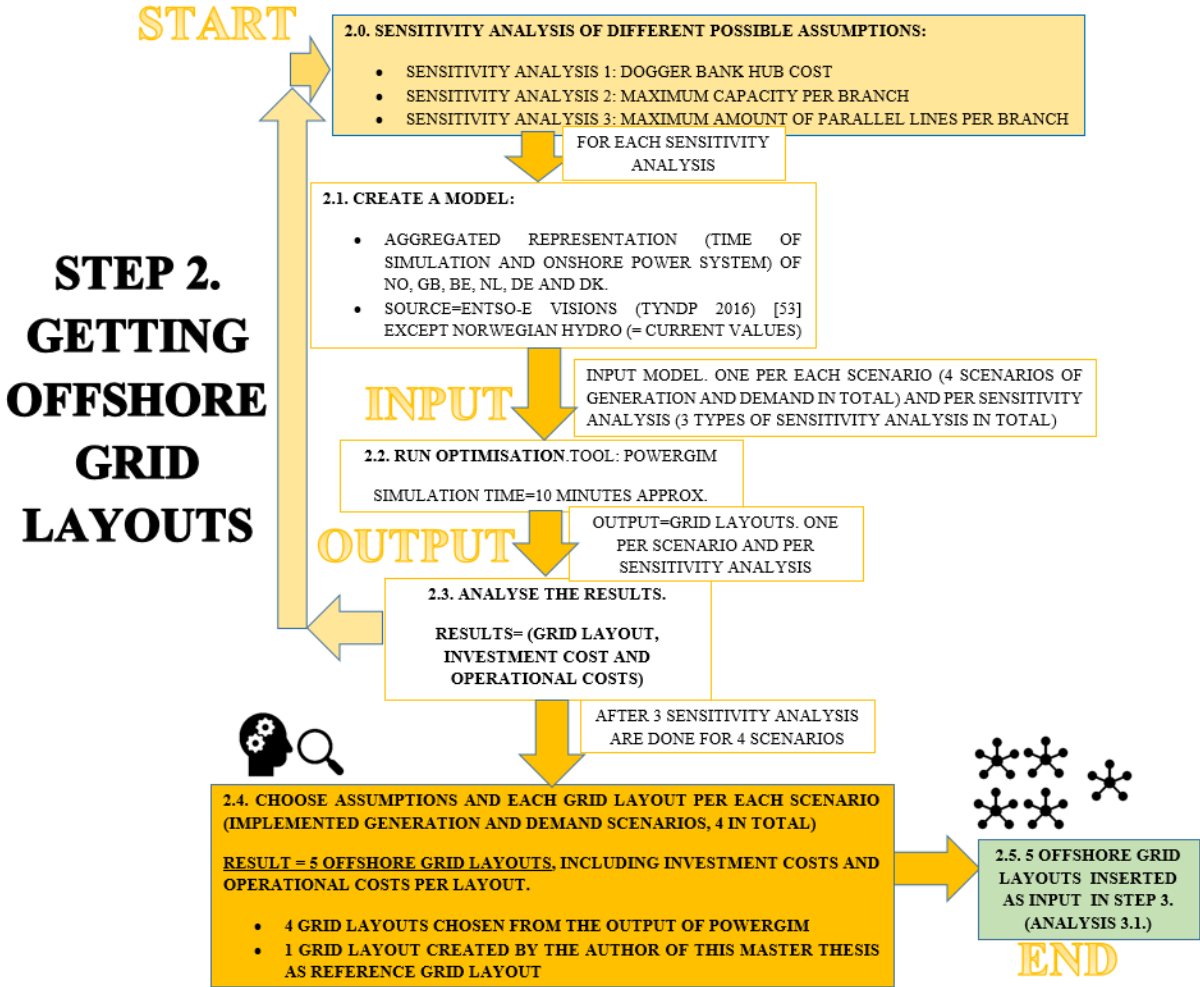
START

2.0. SENSITIVITY ANALYSIS OF DIFFERENT POSSIBLE ASSUMPTIONS:

- SENSITIVITY ANALYSIS 1: DOGGER BANK HUB COST
- SENSITIVITY ANALYSIS 2: MAXIMUM CAPACITY PER BRANCH
- SENSITIVITY ANALYSIS 3: MAXIMUM AMOUNT OF PARALLEL LINES PER BRANCH

FOR EACH SENSITIVITY ANALYSIS

STEP 2. GETTING OFFSHORE GRID LAYOUTS

2.1. CREATE A MODEL:

- AGGREGATED REPRESENTATION (TIME OF SIMULATION AND ONSHORE POWER SYSTEM) OF NO, GB, BE, NL, DE AND DK.
- SOURCE=ENTSO-E VISIONS (TYNDP 2016) [53] EXCEPT NORWEGIAN HYDRO (= CURRENT VALUES)

INPUT

INPUT MODEL. ONE PER EACH SCENARIO (4 SCENARIOS OF GENERATION AND DEMAND IN TOTAL) AND PER SENSITIVITY ANALYSIS (3 TYPES OF SENSITIVITY ANALYSIS IN TOTAL)

2.2. RUN OPTIMISATION.TOOL: POWERGIM

SIMULATION TIME=10 MINUTES APPROX.

OUTPUT

OUTPUT=GRID LAYOUTS. ONE PER SCENARIO AND PER SENSITIVITY ANALYSIS

2.3. ANALYSE THE RESULTS.

RESULTS= (GRID LAYOUT, INVESTMENT COST AND OPERATIONAL COSTS)

AFTER 3 SENSITIVITY ANALYSIS ARE DONE FOR 4 SCENARIOS

2.4. CHOOSE ASSUMPTIONS AND EACH GRID LAYOUT PER EACH SCENARIO (IMPLEMENTED GENERATION AND DEMAND SCENARIOS, 4 IN TOTAL)

RESULT = 5 OFFSHORE GRID LAYOUTS, INCLUDING INVESTMENT COSTS AND OPERATIONAL COSTS PER LAYOUT.

- 4 GRID LAYOUTS CHOSEN FROM THE OUTPUT OF POWERGIM
- 1 GRID LAYOUT CREATED BY THE AUTHOR OF THIS MASTER THESIS AS REFERENCE GRID LAYOUT

2.5. 5 OFFSHORE GRID LAYOUTS INSERTED AS INPUT IN STEP 3. (ANALYSIS 3.1.)

END